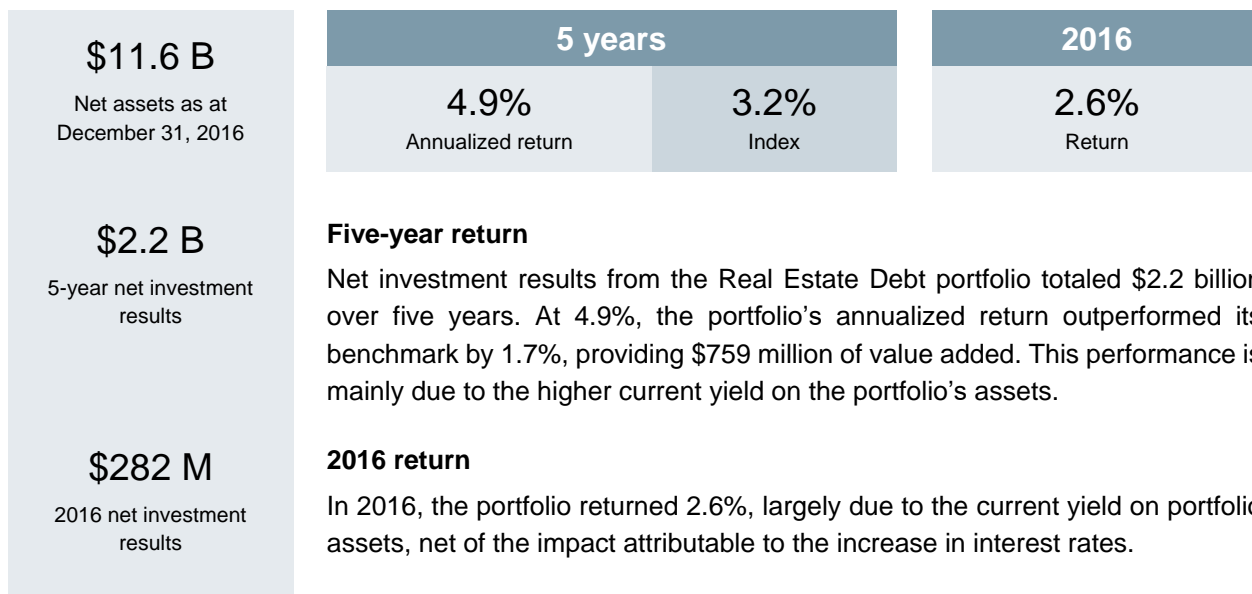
$11.6 B

Net assets as at December 31, 2016

$2.2 B

5-year net investment results

$282 M

2016 net investment results

| 5 years | |
|---|---|
| 4.9% Annualized return | 3.2% Index |

| 2016 |
|---|
| 2.6% Return |

**Five-year return**

Net investment results from the Real Estate Debt portfolio totaled \$2.2 billion over five years. At 4.9%, the portfolio's annualized return outperformed its benchmark by 1.7%, providing \$759 million of value added. This performance is mainly due to the higher current yield on the portfolio's assets.

**2016 return**

In 2016, the portfolio returned 2.6%, largely due to the current yield on portfolio assets, net of the impact attributable to the increase in interest rates.